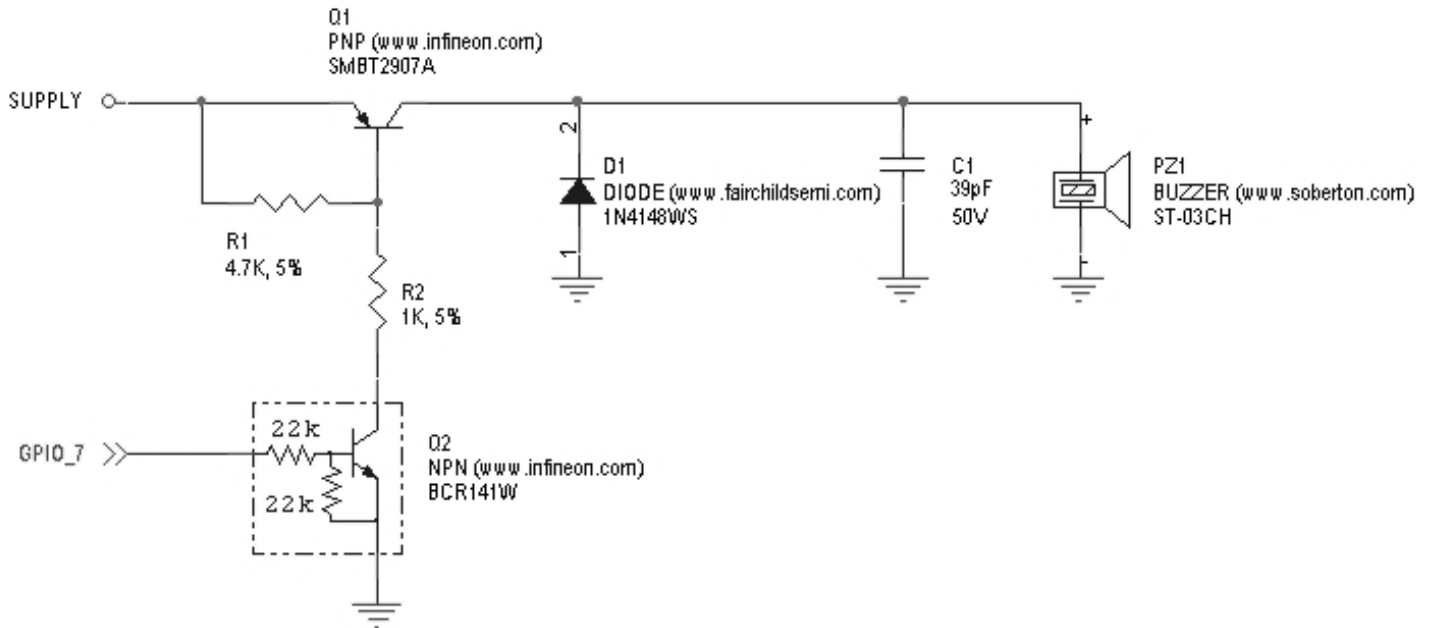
Q1
PNP (www.infineon.com)
SMBT2907A

SUPPLY

2

D1
DIODE (www.fairchildsemi.com)
1N4148WS

1

C1
39pF
50V

+

PZ1
BUZZER (www.soberton.com)
ST-03CH

-

R1
4.7K, 5%

R2
1K, 5%

GPIO_7

22k

22k

Q2
NPN (www.infineon.com)
BCR141W